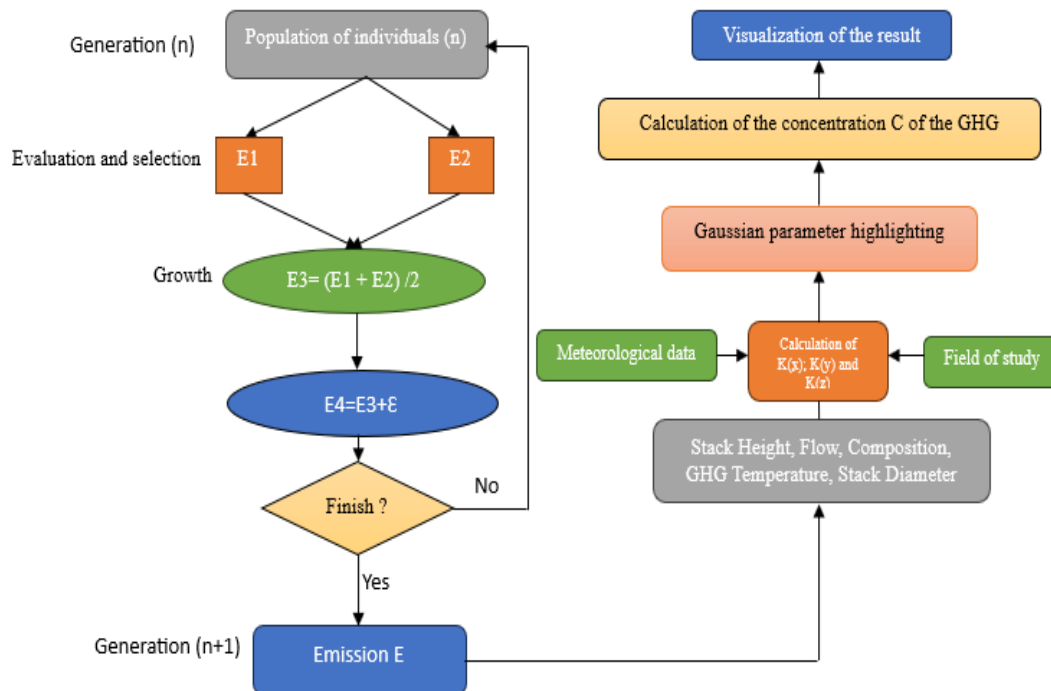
Generation (n)

Population of individuals (n)

Evaluation and selection

E1

E2

Growth

E3= (E1 + E2) /2

E4=E3+Ɛ

Finish ?

No

Yes

Generation (n+1)

Emission E

Visualization of the result

Calculation of the concentration C of the GHG

Gaussian parameter highlighting

Meteorological data

Calculation of K(x); K(y) and K(z)

Field of study

Stack Height, Flow, Composition, GHG Temperature, Stack Diameter